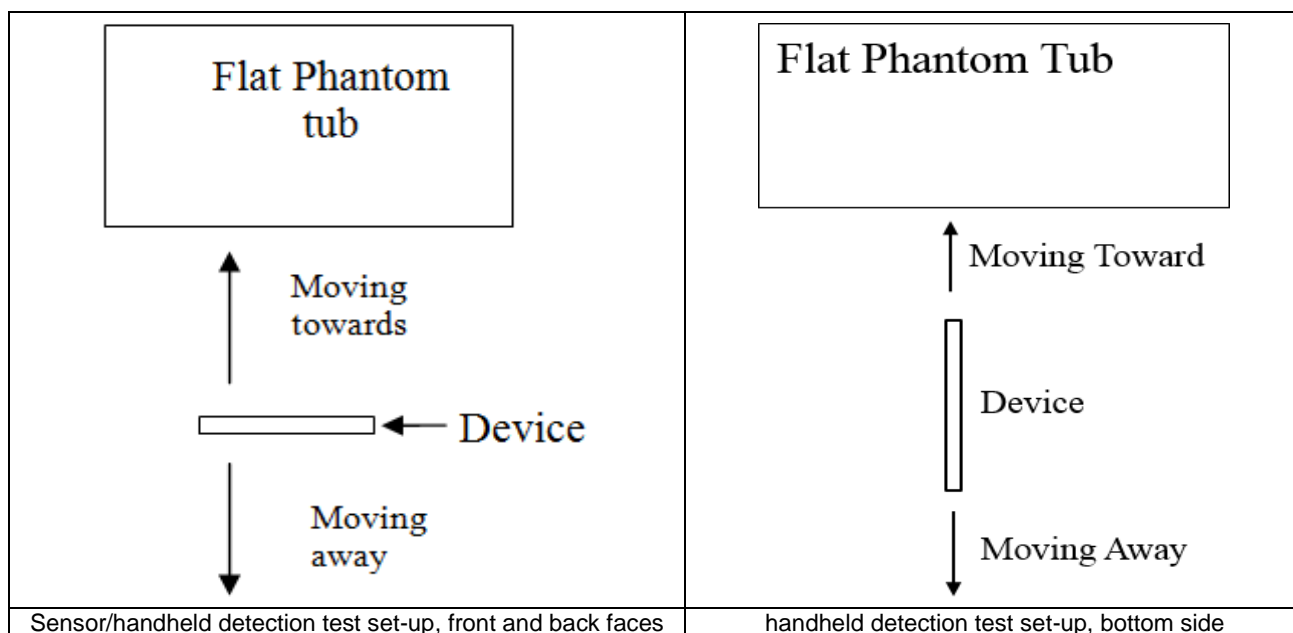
| Flat Phantom tub<br><br>Moving towards<br><br>Device<br><br>Moving away | Flat Phantom Tub<br><br>Moving Toward<br><br>Device<br><br>Moving Away |
|---|---|
| Sensor/handheld detection test set-up, front and back faces | handheld detection test set-up, bottom side |